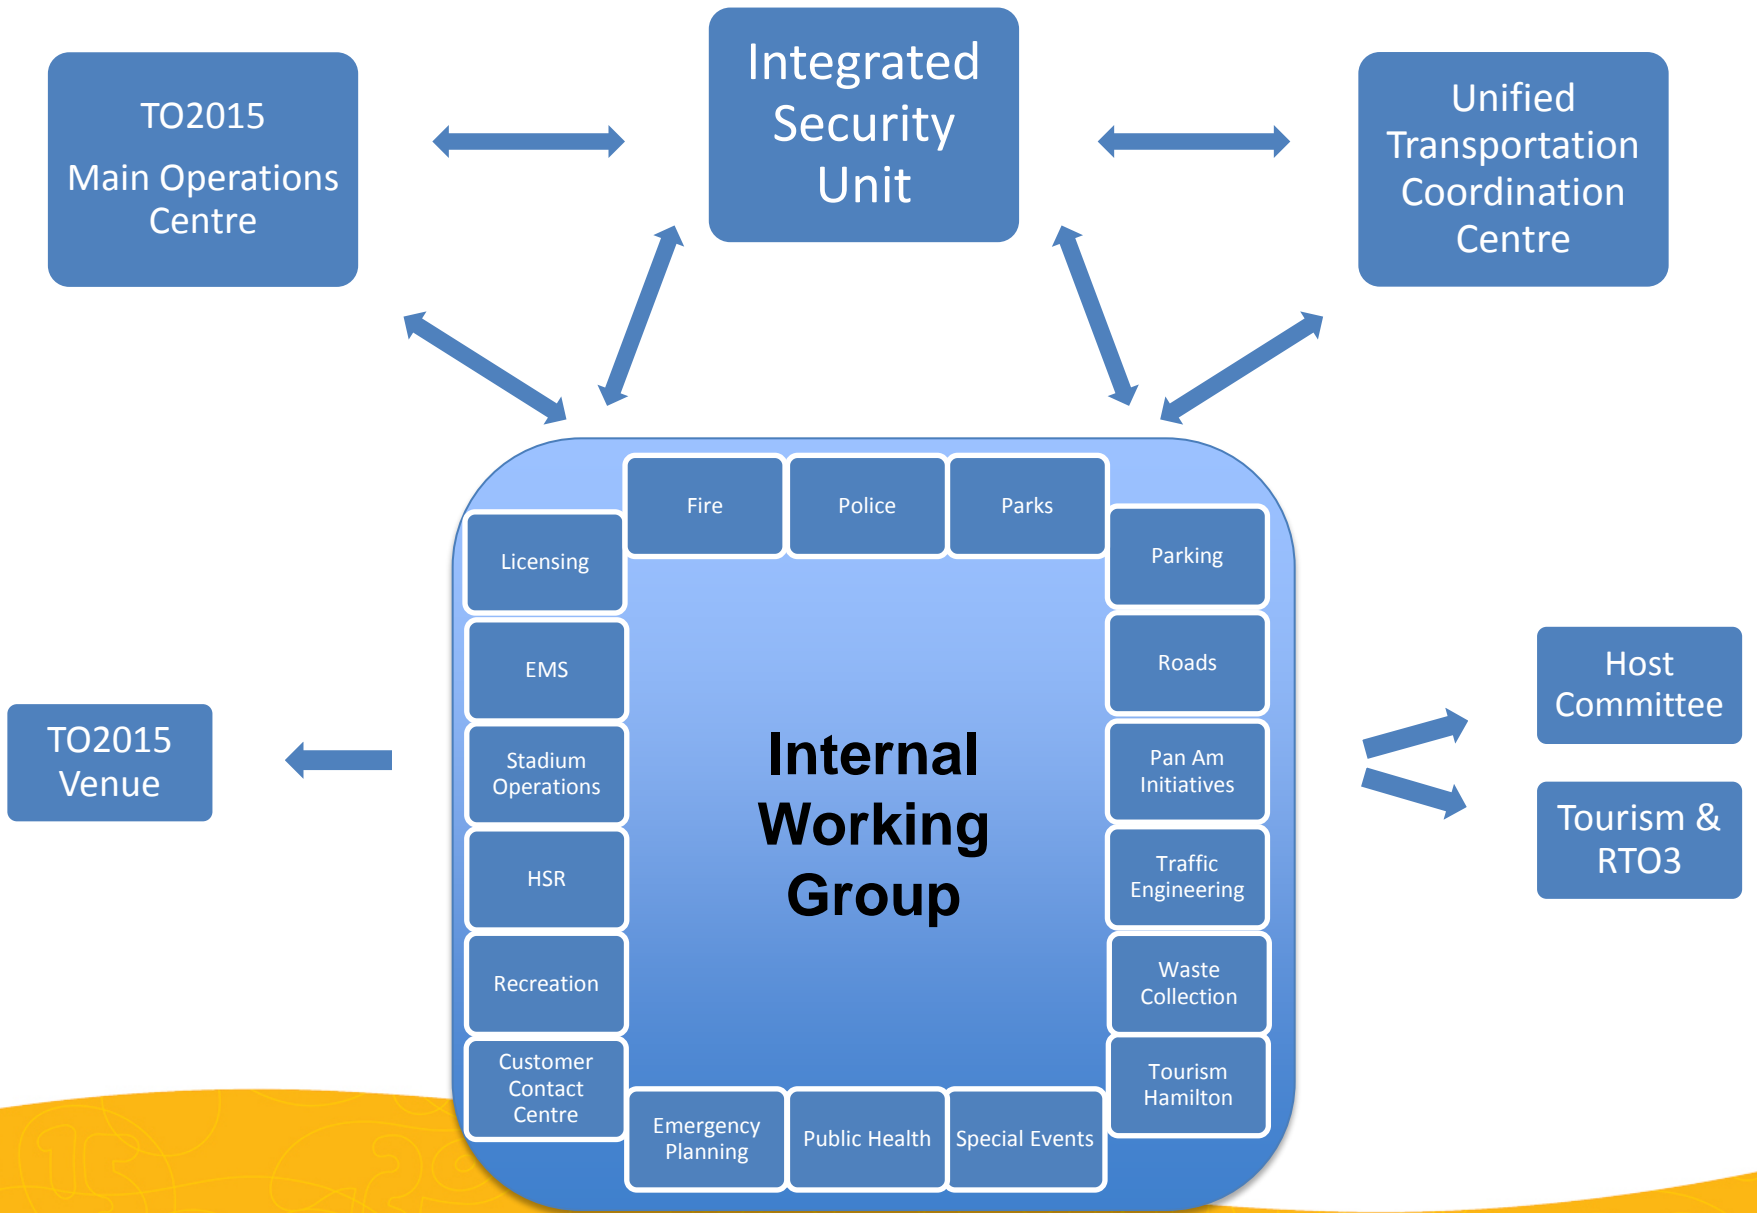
TO2015
Main Operations Centre

Integrated Security Unit

Unified Transportation Coordination Centre

Fire

Police

Parks

Licensing

Parking

EMS

Roads

Stadium Operations

Pan Am Initiatives

HSR

Traffic Engineering

Recreation

Waste Collection

Customer Contact Centre

Tourism Hamilton

Emergency Planning

Public Health

Special Events

Internal Working Group

TO2015 Venue

Host Committee

Tourism & RTO3